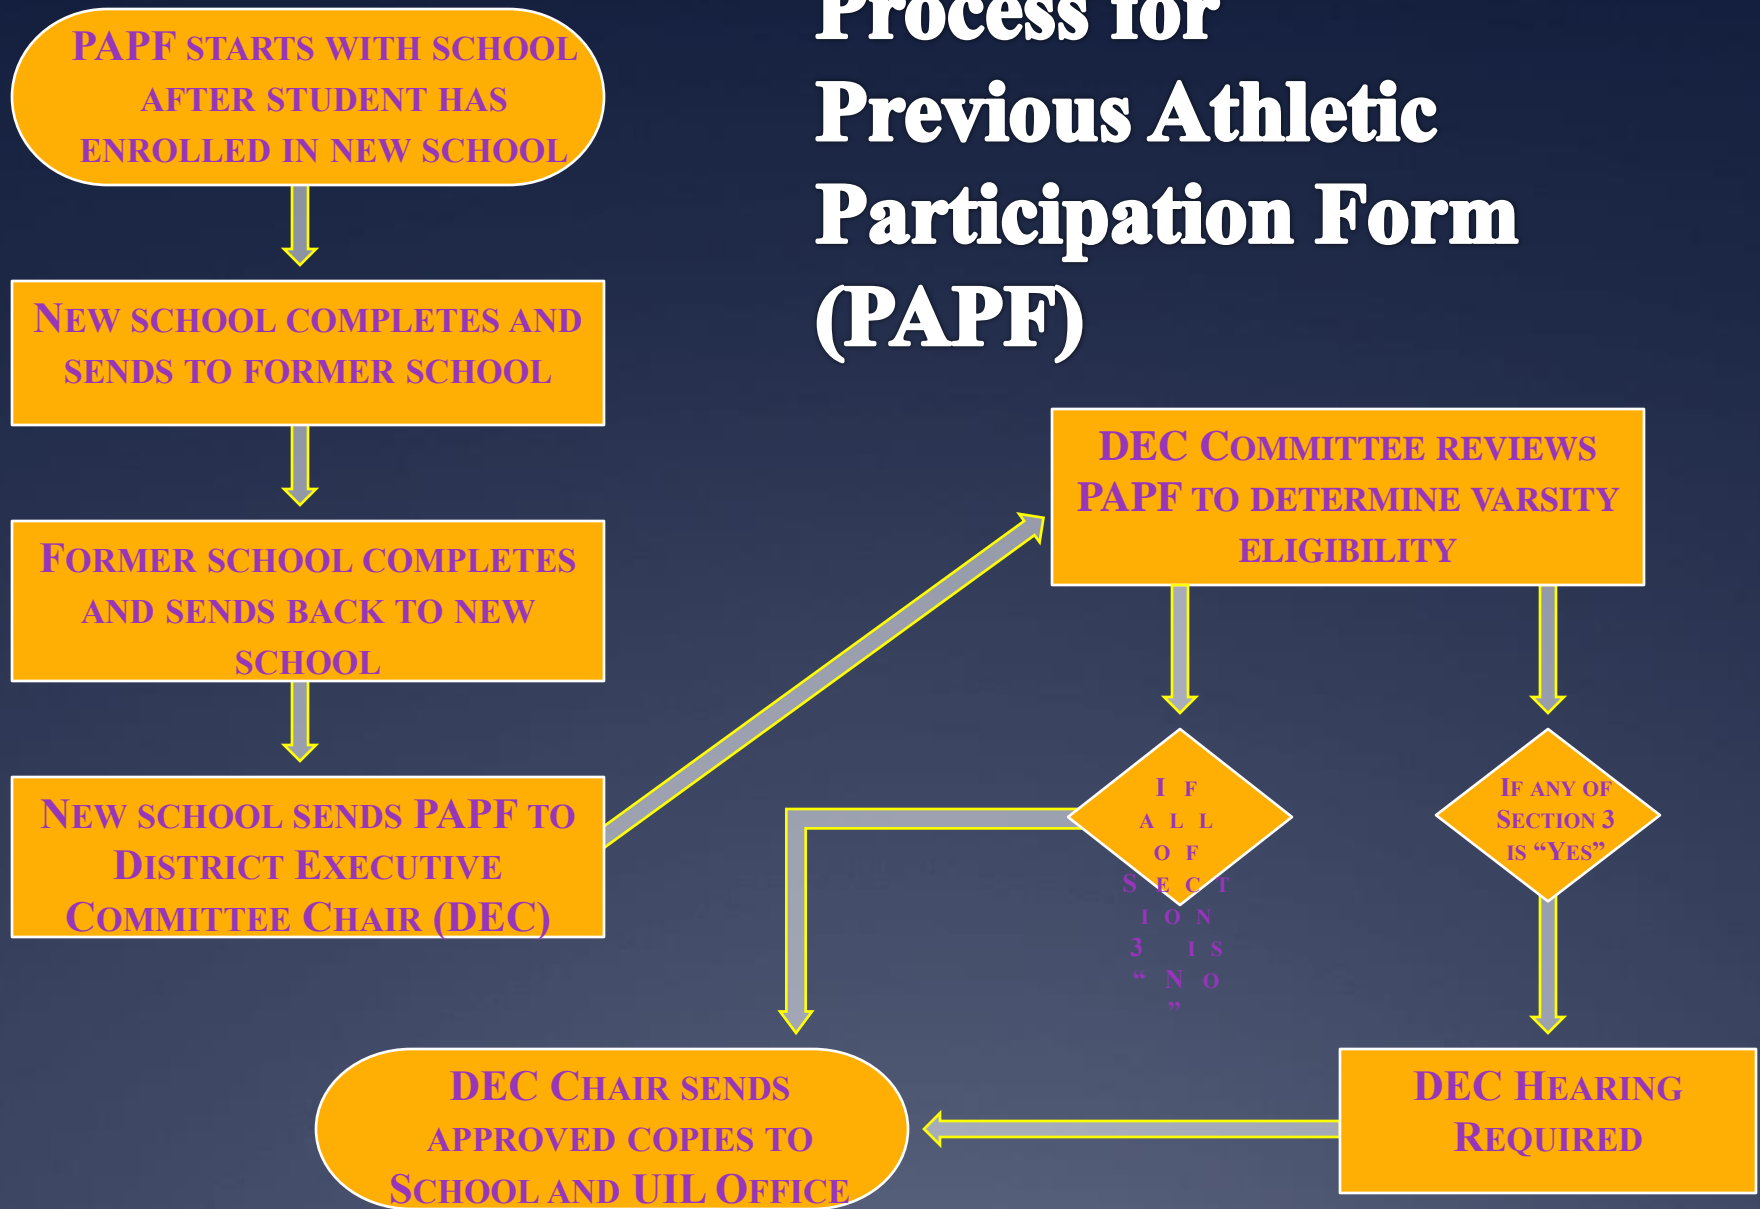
Process for Previous Athletic Participation Form (PAPF)

PAPF STARTS WITH SCHOOL AFTER STUDENT HAS ENROLLED IN NEW SCHOOL

NEW SCHOOL COMPLETES AND SENDS TO FORMER SCHOOL

FORMER SCHOOL COMPLETES AND SENDS BACK TO NEW SCHOOL

NEW SCHOOL SENDS PAPF TO DISTRICT EXECUTIVE COMMITTEE CHAIR (DEC)

DEC COMMITTEE REVIEWS PAPF TO DETERMINE VARSITY ELIGIBILITY

IF ALL OF SECTION 3 IS "NO"

IF ANY OF SECTION 3 IS "YES"

DEC HEARING REQUIRED

DEC CHAIR SENDS APPROVED COPIES TO SCHOOL AND UIL OFFICE